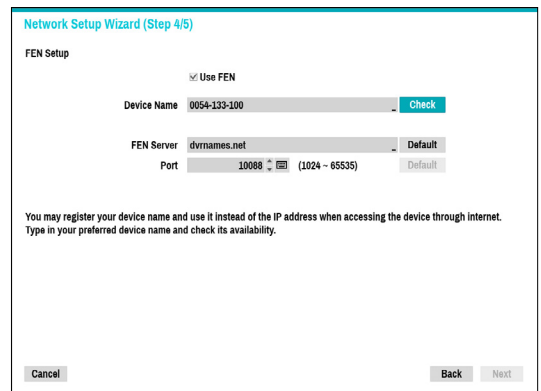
Network Setup Wizard (Step 4/5)

FEN Setup

☑ Use FEN

Device Name 0054-133-100 Check

FEN Server dvrnames.net Default

Port 10088 (1024 ~ 65535) Default

You may register your device name and use it instead of the IP address when accessing the device through internet. Type in your preferred device name and check its availability.

Cancel

Back Next